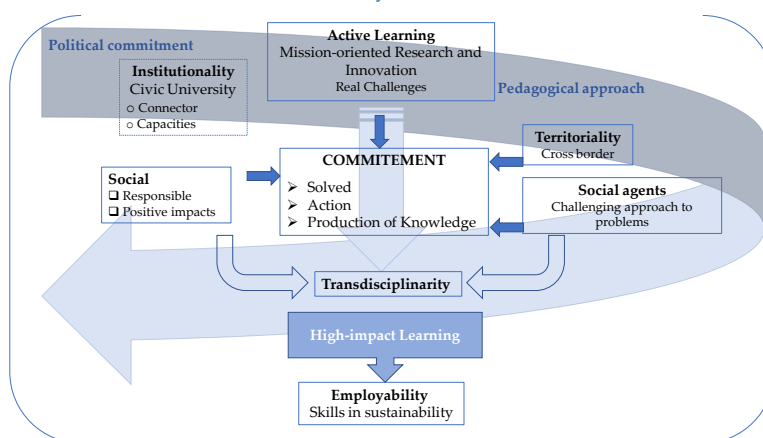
Political commitment

Institutionality
Civic University
○ Connector
○ Capacities

Active Learning
Mission-oriented Research and Innovation
Real Challenges

Pedagogical approach

Territoriality
Cross border

Social
❑ Responsible
❑ Positive impacts

COMMITEMENT
➢ Solved
➢ Action
➢ Production of Knowledge

Social agents
Challenging approach to problems

Transdisciplinarity

High-impact Learning

Employability
Skills in sustainability